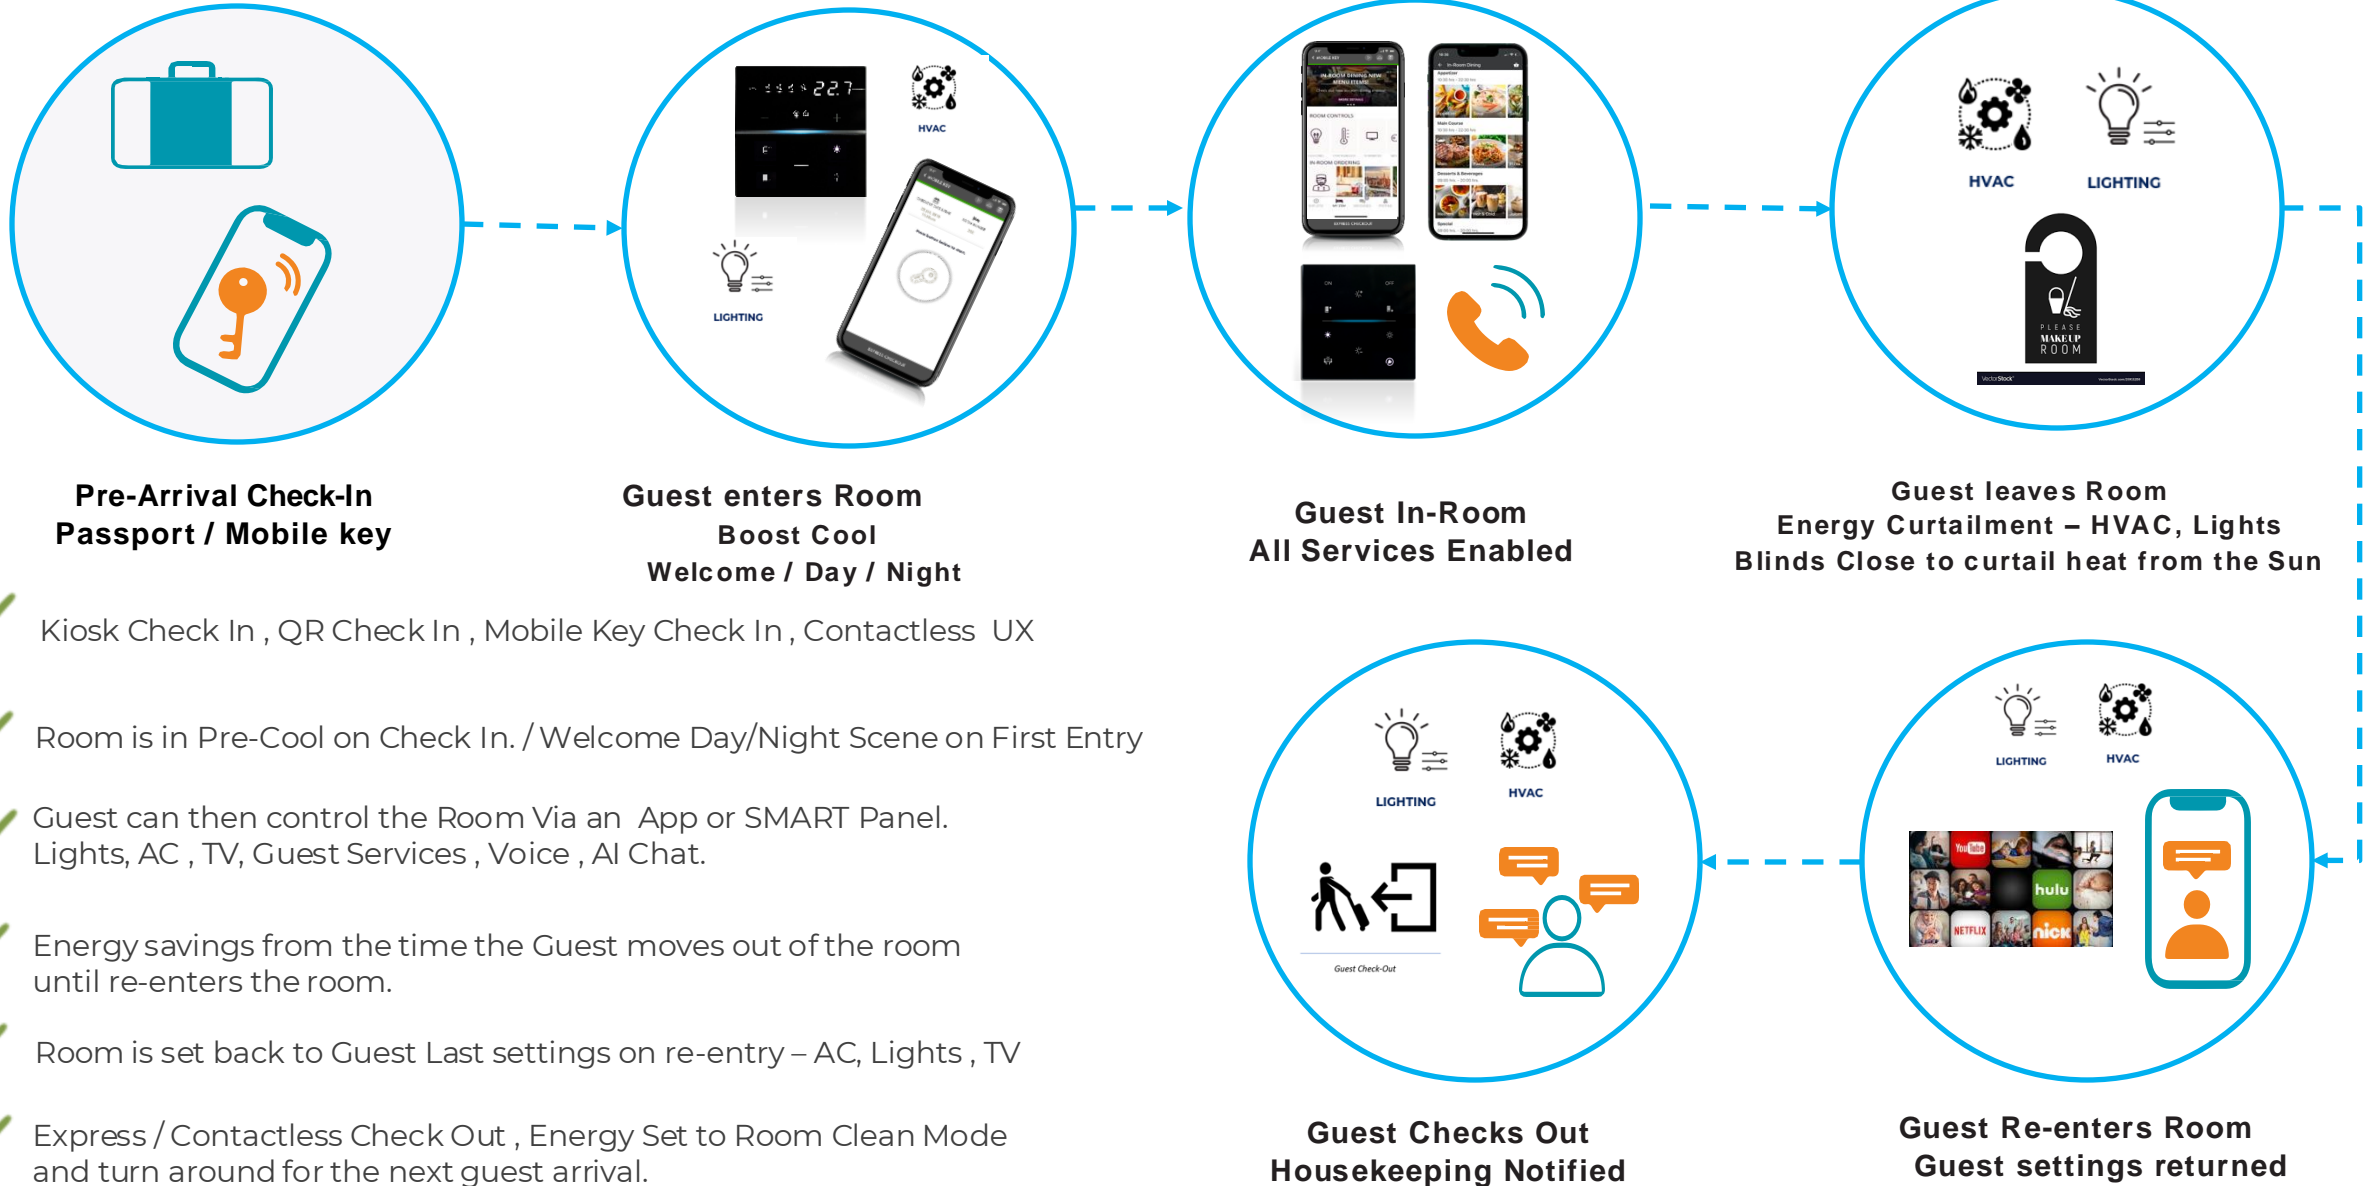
HVAC

LIGHTING

HVAC

LIGHTING

PLEASE MAKEUP ROOM

Pre-Arrival Check-In
Passport / Mobile key

Guest enters Room
Boost Cool
Welcome / Day / Night

Guest In-Room
All Services Enabled

Guest leaves Room
Energy Curtailment – HVAC, Lights
Blinds Close to curtail heat from the Sun

Kiosk Check In , QR Check In , Mobile Key Check In , Contactless UX

Room is in Pre-Cool on Check In. / Welcome Day/Night Scene on First Entry

Guest can then control the Room Via an App or SMART Panel.
Lights, AC , TV, Guest Services , Voice , AI Chat.

Energy savings from the time the Guest moves out of the room until re-enters the room.

Room is set back to Guest Last settings on re-entry – AC, Lights , TV

Express / Contactless Check Out , Energy Set to Room Clean Mode and turn around for the next guest arrival.

LIGHTING

HVAC

Guest Check-Out

LIGHTING

HVAC

YouTube

hulu

NETFLIX

nick

Guest Checks Out
Housekeeping Notified

Guest Re-enters Room
Guest settings returned